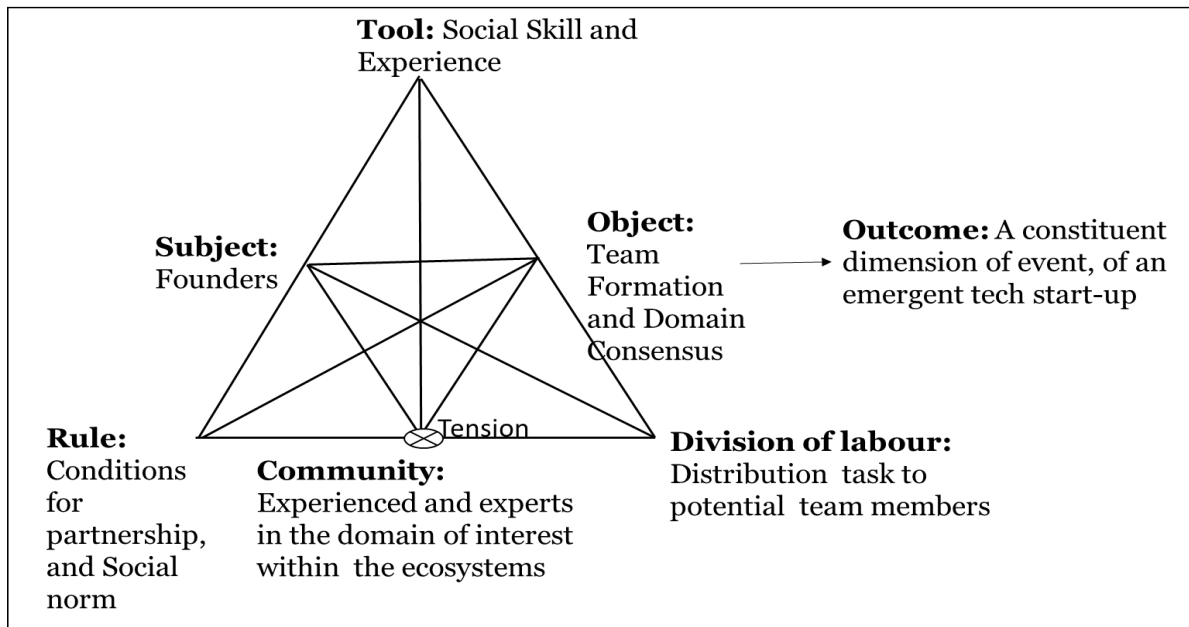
**Tool:** Social Skill and Experience

**Subject:** Founders

**Object:** Team Formation and Domain Consensus

**Outcome:** A constituent dimension of event, of an emergent tech start-up

Tension

**Rule:** Conditions for partnership, and Social norm

**Community:** Experienced and experts in the domain of interest within the ecosystems

**Division of labour:** Distribution task to potential team members